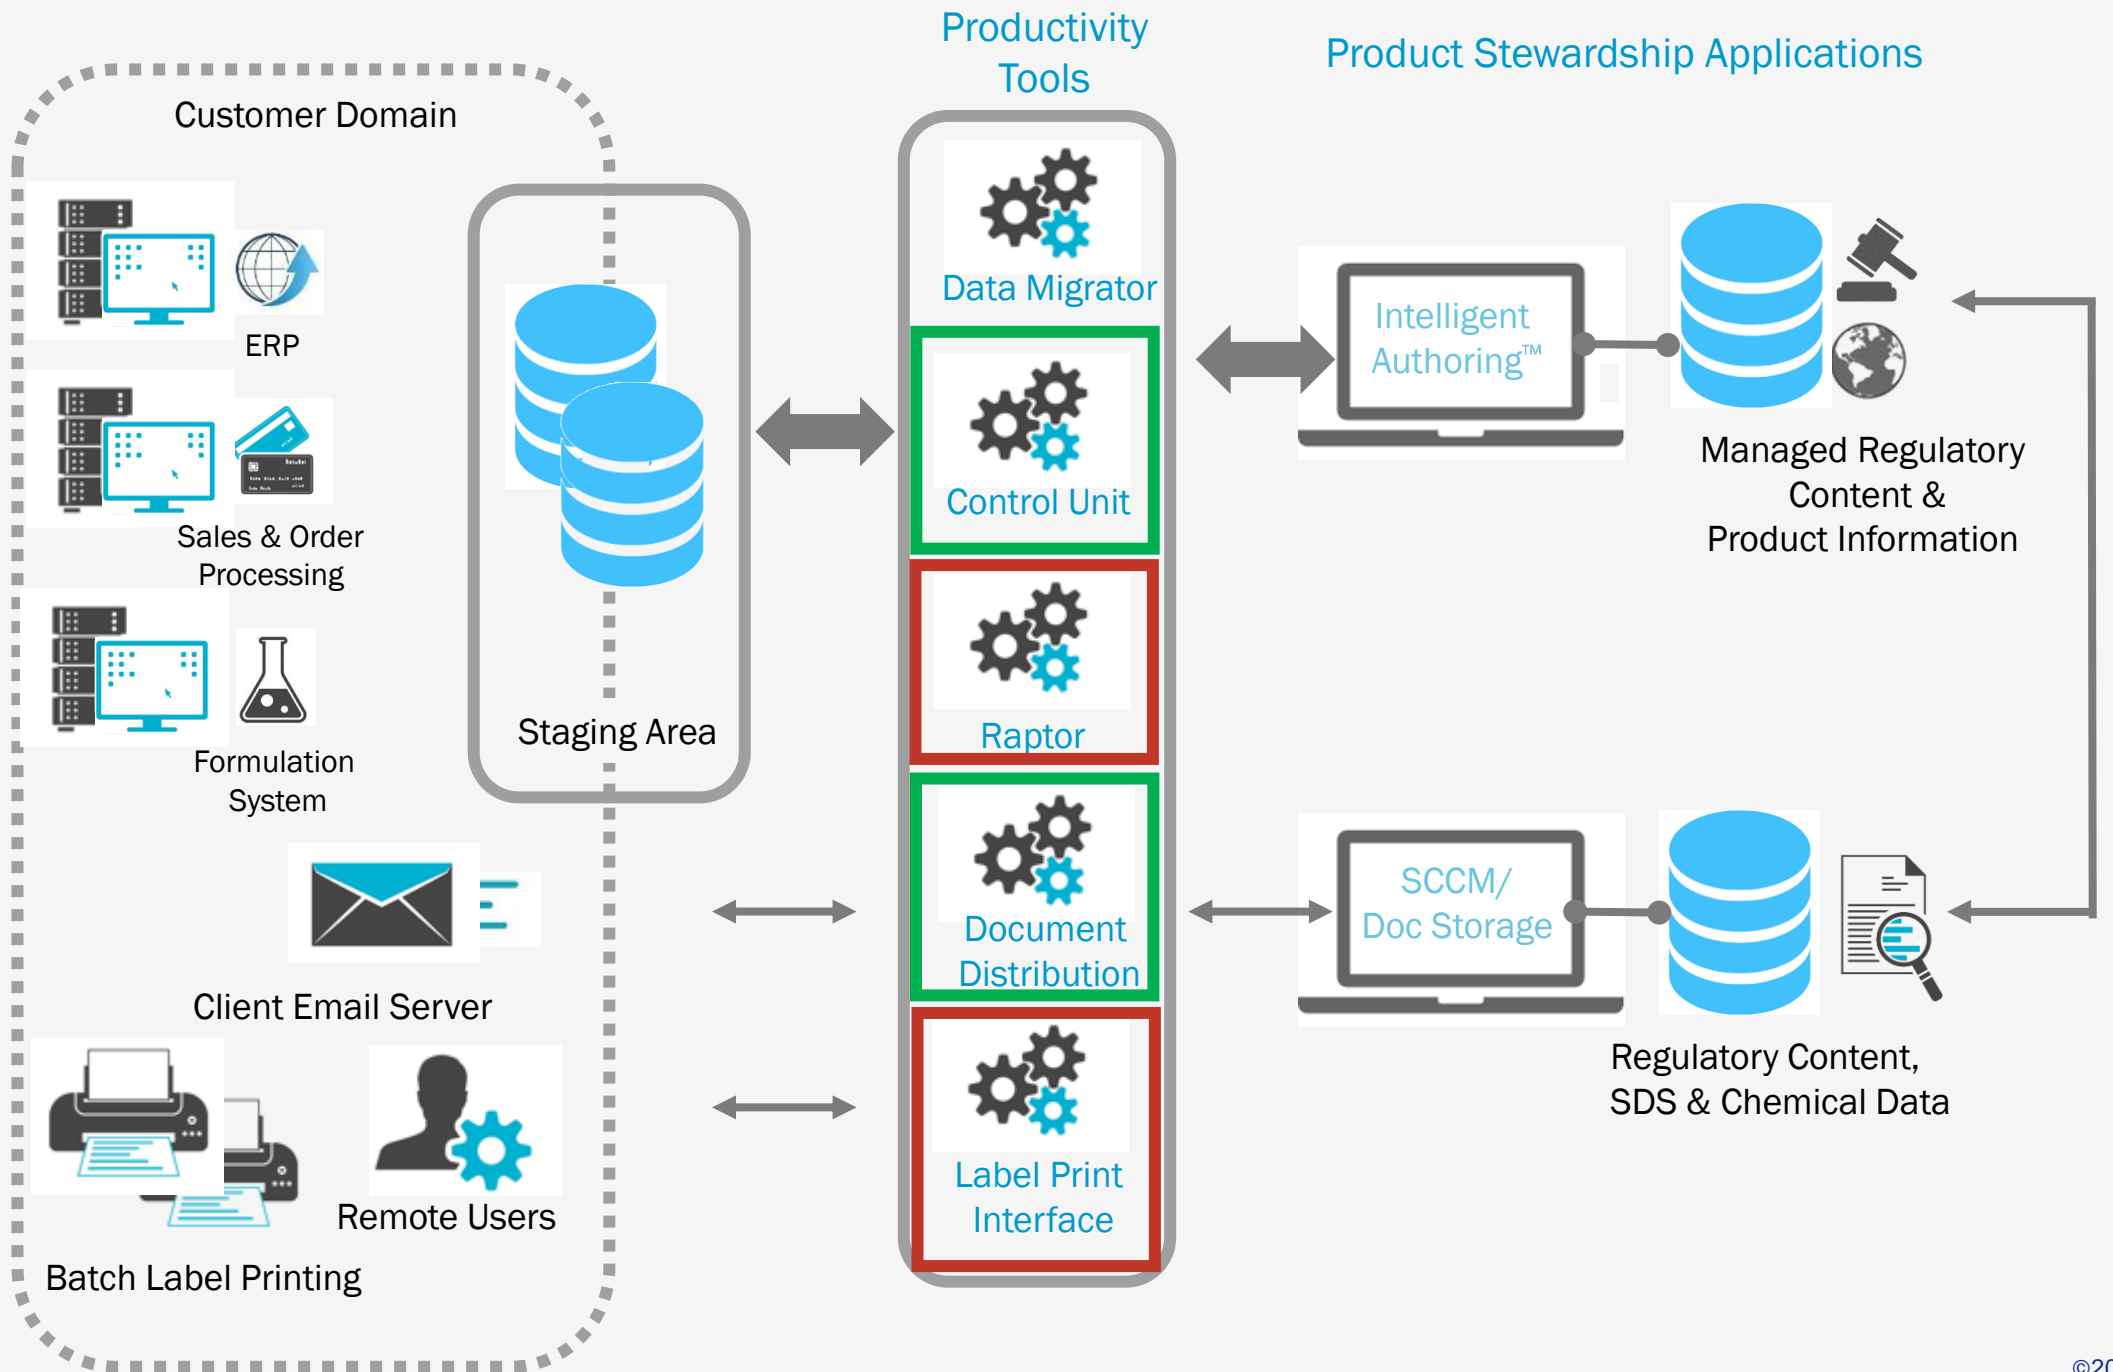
Customer Domain

ERP

Sales & Order Processing

Formulation System

Client Email Server

Remote Users

Batch Label Printing

Staging Area

Productivity Tools

Data Migrator

Control Unit

Raptor

Document Distribution

Label Print Interface

Product Stewardship Applications

Intelligent Authoring™

Managed Regulatory Content & Product Information

SCCM/ Doc Storage

Regulatory Content, SDS & Chemical Data

©20